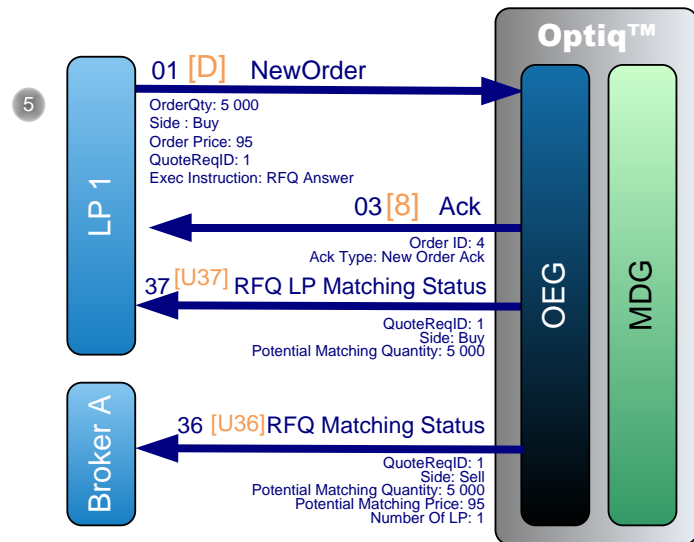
5

LP 1

Broker A

Optiq™

OEG

MDG

01 [D] NewOrder
OrderQty: 5 000
Side : Buy
Order Price: 95
QuoteReqID: 1
Exec Instruction: RFQ Answer

03 [8] Ack
Order ID: 4
Ack Type: New Order Ack

37 [U37] RFQ LP Matching Status
QuoteReqID: 1
Side: Buy
Potential Matching Quantity: 5 000

36 [U36]RFQ Matching Status
QuoteReqID: 1
Side: Sell
Potential Matching Quantity: 5 000
Potential Matching Price: 95
Number Of LP: 1